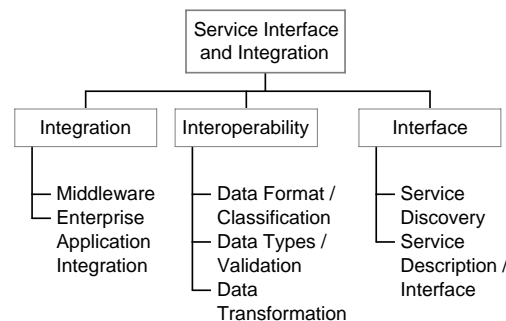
Service Interface and Integration

Integration

Middleware

Enterprise Application Integration

Interoperability

Data Format / Classification

Data Types / Validation

Data Transformation

Interface

Service Discovery

Service Description / Interface